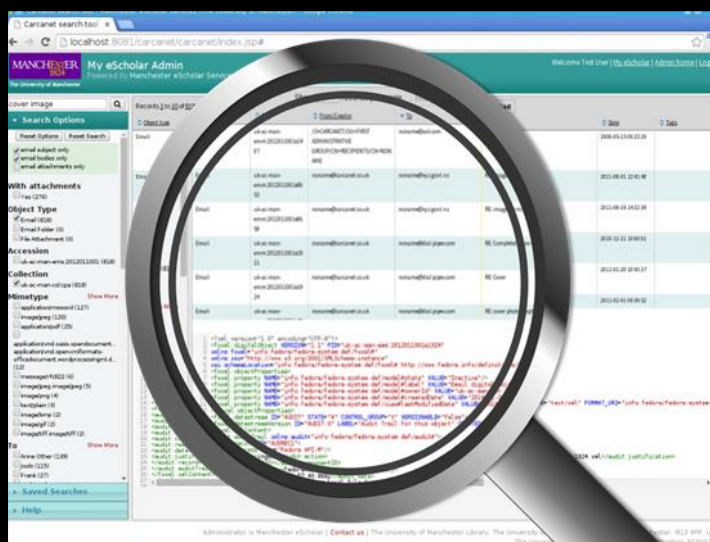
Carcanet search tool ×

localhost:8081/carcanet/carcanet/index.jsp#

MANCHESTER 1824 The University of Manchester

My eScholar Admin

Powered by Manchester eScholar Services

Welcome Test User | My eScholar | Admin home | Log

cover image

Search Options

Reset Options Reset Search

email subject only

email bodies only

email attachments only

With attachments

Yes (274)

Object Type

Email (818)

Email Folder (0)

File Attachment (0)

Accession

uk-ac-man-ems-20120110011 (818)

Collection

uk-ac-man-col:cpa (818)

Mimetype

Show More

application/msword (127)

image/jpeg (120)

application/pdf (25)

application/vnd.oasis.opendocument...

application/vnd.openxmlformats-officedocument.wordprocessingml.d... (12)

message/rfc822 (6)

image/jpeg image/jpeg (5)

image/png (4)

text/plain (4)

image/bmp (2)

image/gif (2)

image/tiff image/tiff (2)

To

Show More

Anne Other (139)

Jools (115)

Frank (27)

Saved Searches

Help

Records 1 to 10 of 818

Object type

Email

Email

Email

Email

Email

Email

Date

2008-05-13 00:23:39

2011-08-01 12:41:40

2011-08-19 14:02:39

2010-12-21 10:00:51

2011-01-28 10:45:17

2011-02-01 09:39:52

Tags

<?xml version="1.0" encoding="UTF-8"?>

Administrator is Manchester eScholar | Contact us | The University of Manchester Library, The University